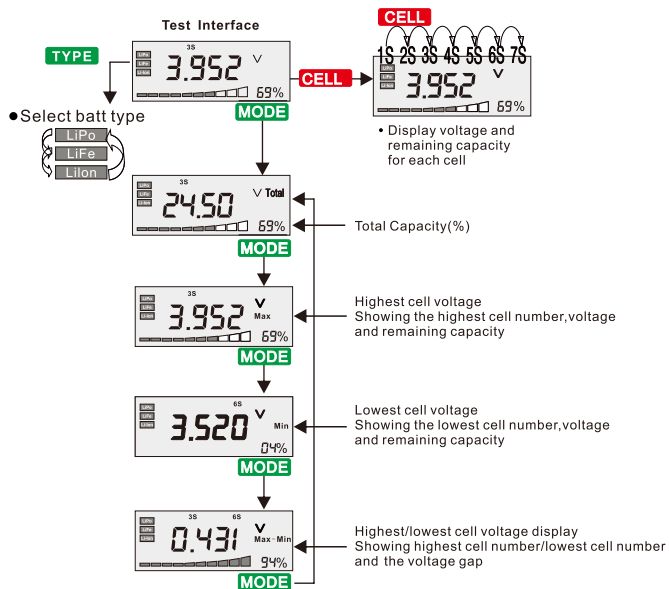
Test Interface

TYPE

3S
LiPo
LiFe
LiIon
3.952 V
69%

CELL

CELL
1S 2S 3S 4S 5S 6S 7S
LiPo
LiFe
LiIon
3.952 V
69%

• Display voltage and remaining capacity for each cell

● Select batt type
LiPo
LiFe
LiIon

MODE

3S
LiPo
LiFe
LiIon
24.50 V Total
69%

Total Capacity(%)

MODE

3S
LiPo
LiFe
LiIon
3.952 V Max
69%

Highest cell voltage
Showing the highest cell number,voltage and remaining capacity

MODE

6S
LiPo
LiFe
LiIon
3.520 V Min
04%

Lowest cell voltage
Showing the lowest cell number,voltage and remaining capacity

MODE

3S 6S
LiPo
LiFe
LiIon
0.431 V Max - Min
94%

Highest/lowest cell voltage display
Showing highest cell number/lowest cell number and the voltage gap

MODE